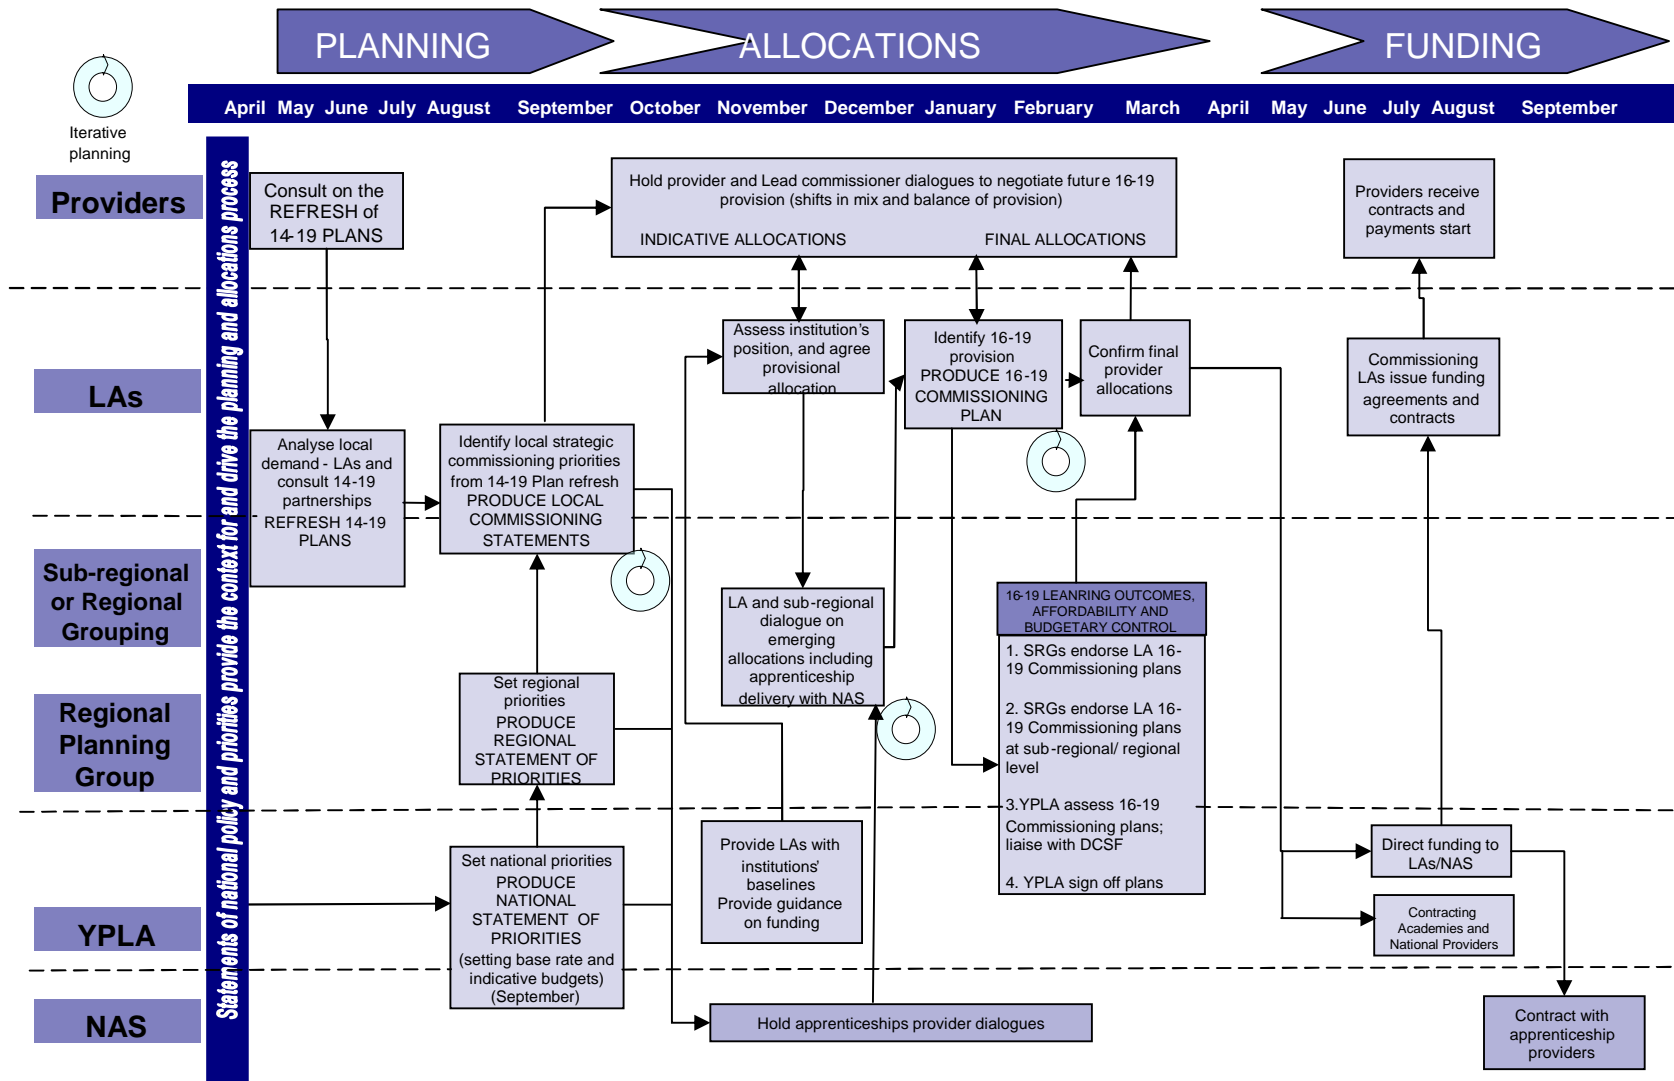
PLANNING

ALLOCATIONS

FUNDING

Iterative planning

April May June July August September October November December January February March April May June July August September

Statements of national policy and priorities provide the context for and drive the planning and allocations process

Providers

LAs

Sub-regional or Regional Grouping

Regional Planning Group

YPLA

NAS

Consult on the REFRESH of 14-19 PLANS

Hold provider and Lead commissioner dialogues to negotiate future 16-19 provision (shifts in mix and balance of provision)

INDICATIVE ALLOCATIONS

FINAL ALLOCATIONS

Providers receive contracts and payments start

Assess institution's position, and agree provisional allocation

Identify 16-19 provision PRODUCE 16-19 COMMISSIONING PLAN

Confirm final provider allocations

Commissioning LAs issue funding agreements and contracts

Analyse local demand - LAs and consult 14-19 partnerships REFRESH 14-19 PLANS

Identify local strategic commissioning priorities from 14-19 Plan refresh PRODUCE LOCAL COMMISSIONING STATEMENTS

LA and sub-regional dialogue on emerging allocations including apprenticeship delivery with NAS

16-19 LEANRING OUTCOMES, AFFORDABILITY AND BUDGETARY CONTROL

1. SRGs endorse LA 16-19 Commissioning plans

2. SRGs endorse LA 16-19 Commissioning plans at sub-regional/ regional level

3.YPLA assess 16-19 Commissioning plans; liaise with DCSF

4. YPLA sign off plans

Set regional priorities PRODUCE REGIONAL STATEMENT OF PRIORITIES

Set national priorities PRODUCE NATIONAL STATEMENT OF PRIORITIES (setting base rate and indicative budgets) (September)

Provide LAs with institutions' baselines Provide guidance on funding

Direct funding to LAs/NAS

Contracting Academies and National Providers

Hold apprenticeships provider dialogues

Contract with apprenticeship providers